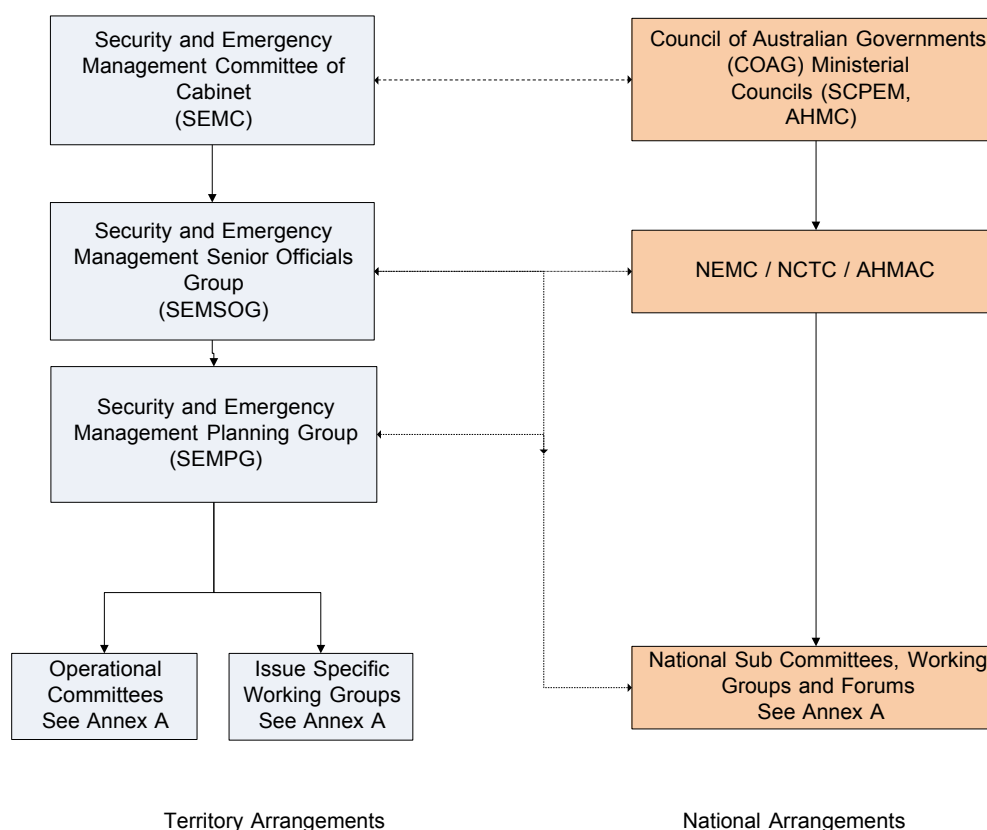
Security and Emergency Management Committee of Cabinet (SEMC)

Council of Australian Governments (COAG) Ministerial Councils (SCPEM, AHMC)

Security and Emergency Management Senior Officials Group (SEMSOG)

NEMC / NCTC / AHMAC

Security and Emergency Management Planning Group (SEMPG)

Operational Committees See Annex A

Issue Specific Working Groups See Annex A

National Sub Committees, Working Groups and Forums See Annex A

Territory Arrangements

National Arrangements